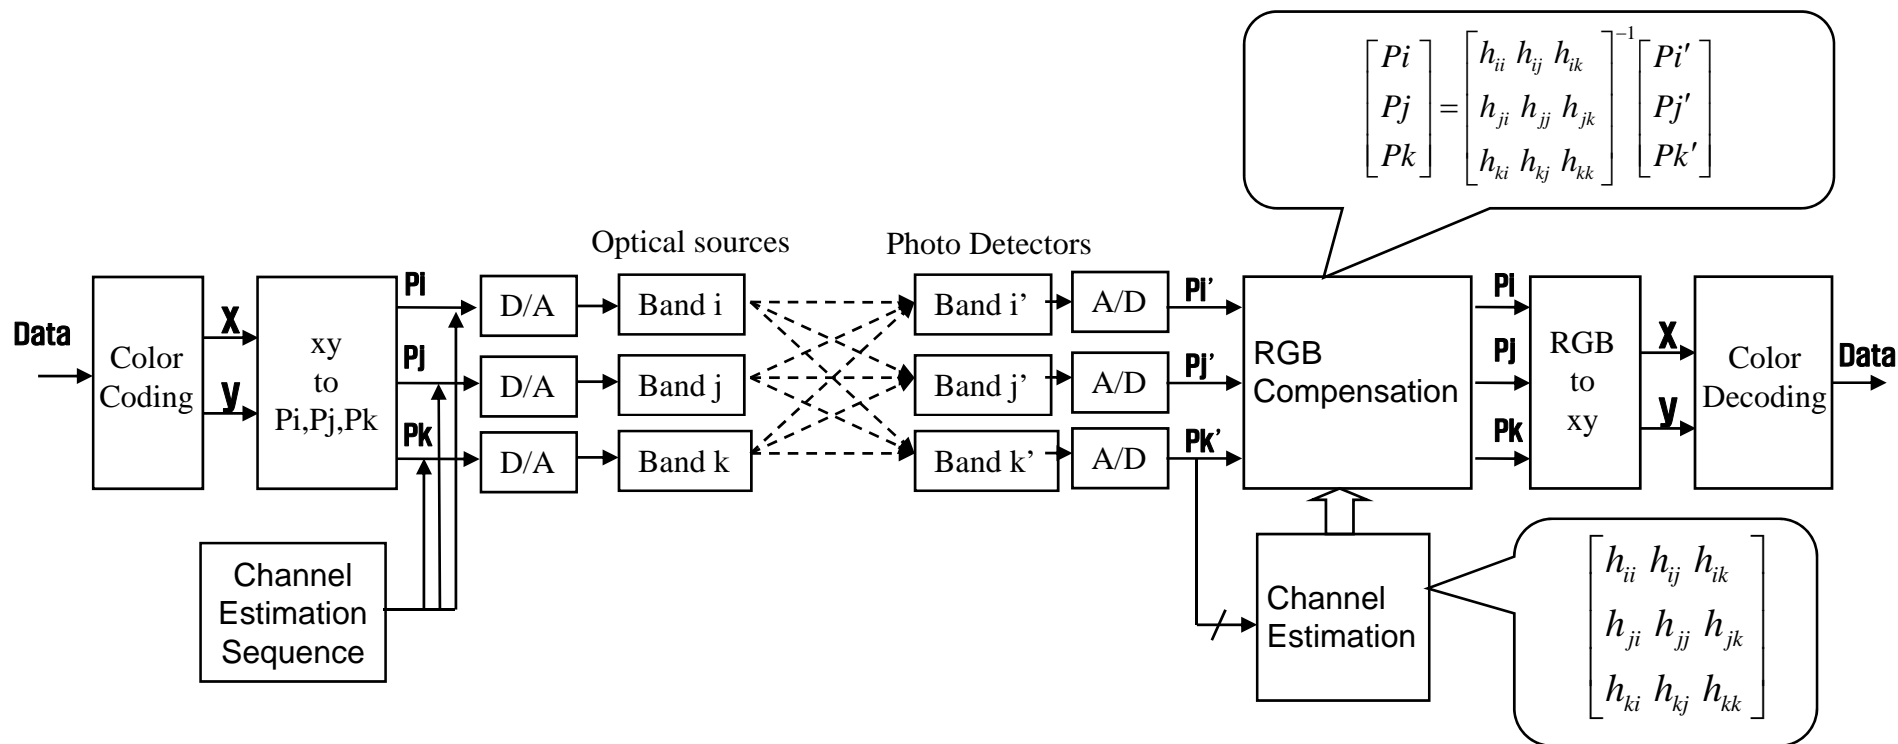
$\begin{bmatrix} Pi \\ Pj \\ Pk \end{bmatrix} = \begin{bmatrix} h_{ii} & h_{ij} & h_{ik} \\ h_{ji} & h_{jj} & h_{jk} \\ h_{ki} & h_{kj} & h_{kk} \end{bmatrix}^{-1} \begin{bmatrix} Pi' \\ Pj' \\ Pk' \end{bmatrix}$

Optical sources

Photo Detectors

Data

Color Coding

X

y

xy to Pi,Pj,Pk

Pi

Pj

Pk

D/A

D/A

D/A

Band i

Band j

Band k

Band i'

Band j'

Band k'

A/D

A/D

A/D

Pi'

Pj'

Pk'

RGB Compensation

Pi

Pj

Pk

RGB to xy

X

y

Color Decoding

Data

Channel Estimation Sequence

Channel Estimation

$\begin{bmatrix} h_{ii} & h_{ij} & h_{ik} \\ h_{ji} & h_{jj} & h_{jk} \\ h_{ki} & h_{kj} & h_{kk} \end{bmatrix}$